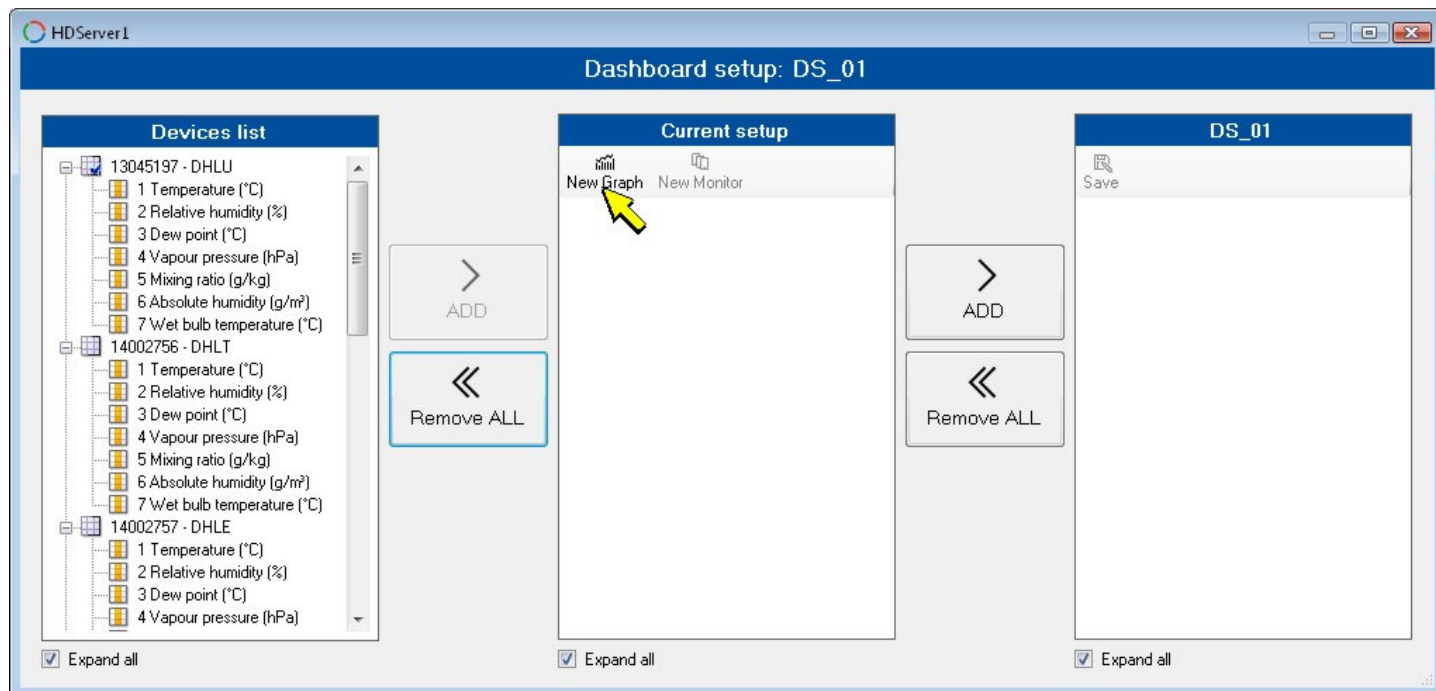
HDServer1

Dashboard setup: DS_01

Devices list

13045197 - DHLU
1 Temperature (°C)
2 Relative humidity (%)
3 Dew point (°C)
4 Vapour pressure (hPa)
5 Mixing ratio (g/kg)
6 Absolute humidity (g/m³)
7 Wet bulb temperature (°C)
14002756 - DHLT
1 Temperature (°C)
2 Relative humidity (%)
3 Dew point (°C)
4 Vapour pressure (hPa)
5 Mixing ratio (g/kg)
6 Absolute humidity (g/m³)
7 Wet bulb temperature (°C)
14002757 - DHLE
1 Temperature (°C)
2 Relative humidity (%)
3 Dew point (°C)
4 Vapour pressure (hPa)

Expand all

ADD

Remove ALL

Current setup

New Graph New Monitor

Expand all

ADD

Remove ALL

DS_01

Save

Expand all